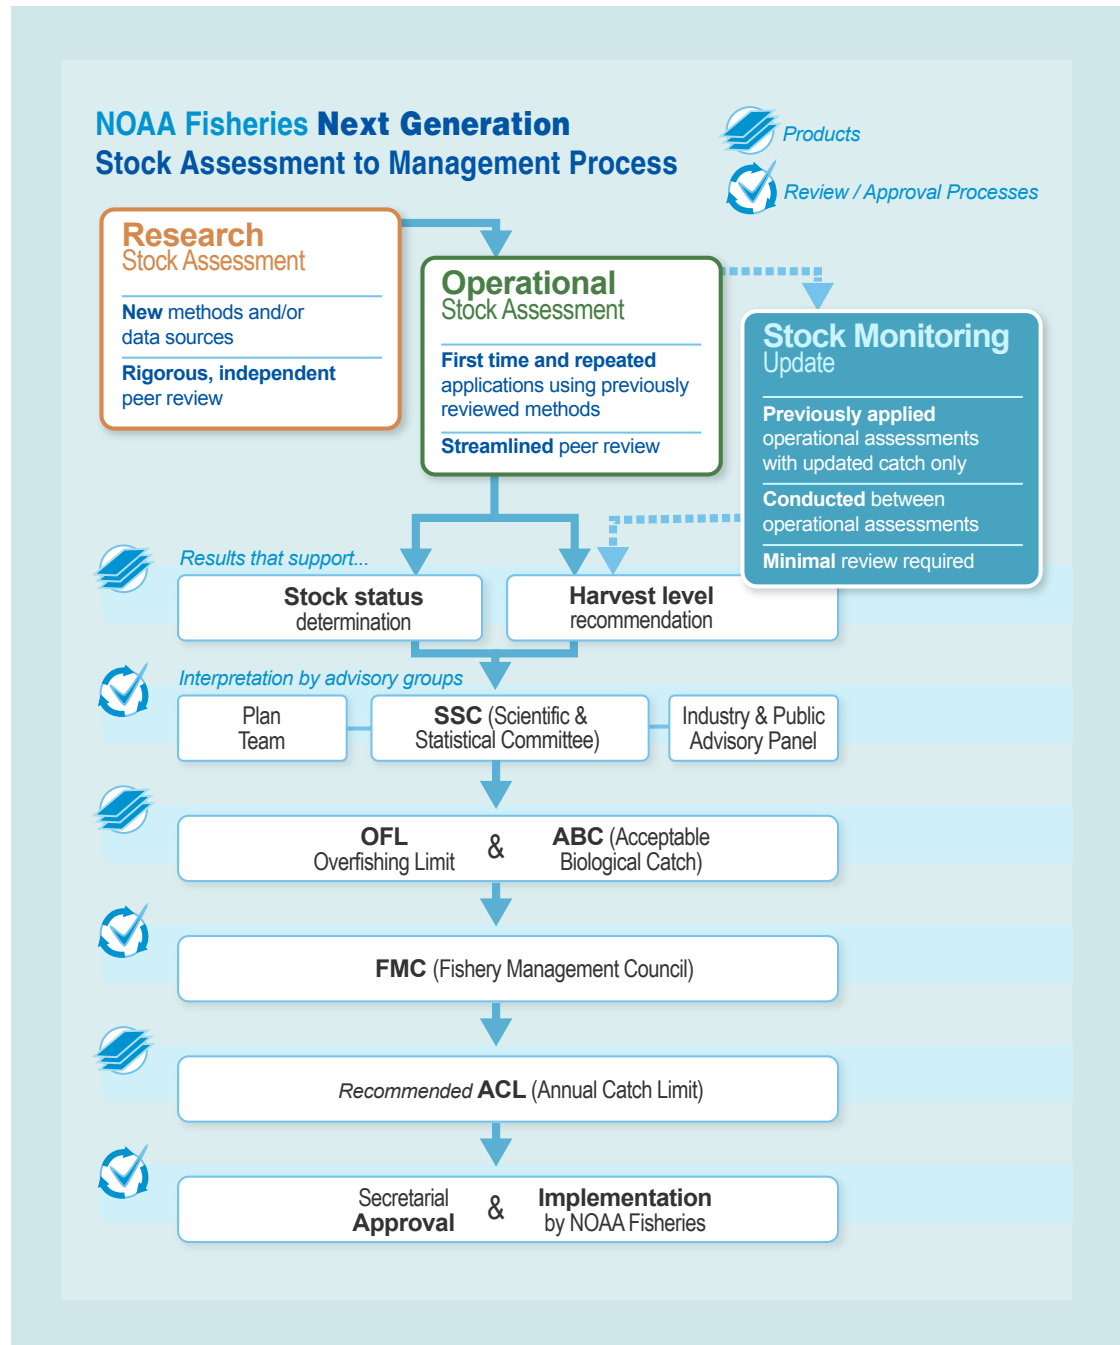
NOAA Fisheries Next Generation
Stock Assessment to Management Process

Products

Review / Approval Processes

Research
Stock Assessment

New methods and/or data sources

Rigorous, independent peer review

Operational
Stock Assessment

First time and repeated applications using previously reviewed methods

Streamlined peer review

Stock Monitoring
Update

Previously applied operational assessments with updated catch only

Conducted between operational assessments

Minimal review required

Results that support...

Stock status
determination

Harvest level
recommendation

Interpretation by advisory groups

Plan
Team

SSC (Scientific & Statistical Committee)

Industry & Public
Advisory Panel

OFL
Overfishing Limit

&

ABC (Acceptable
Biological Catch)

FMC (Fishery Management Council)

Recommended ACL (Annual Catch Limit)

Secretarial
Approval

&

Implementation
by NOAA Fisheries